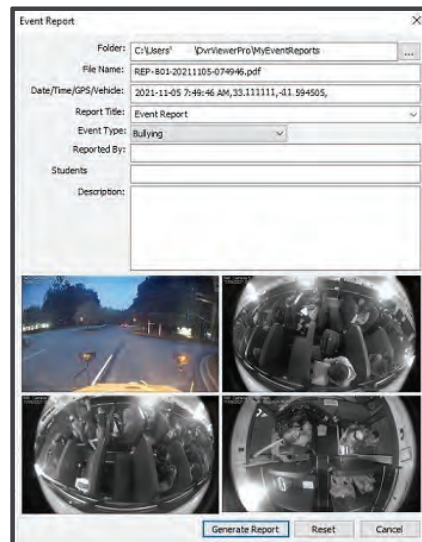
Event Report

Folder: C:\Users\ \DvrViewerPro\MyEventReports ...

File Name: REP-801-20211105-074946.pdf

Date/Time/GPS/Vehicle: 2021-11-05 7:49:46 AM,33.111111,-81.594505,

Report Title: Event Report

Event Type: Bullying

Reported By:

Students

Description:

Generate Report Reset Cancel